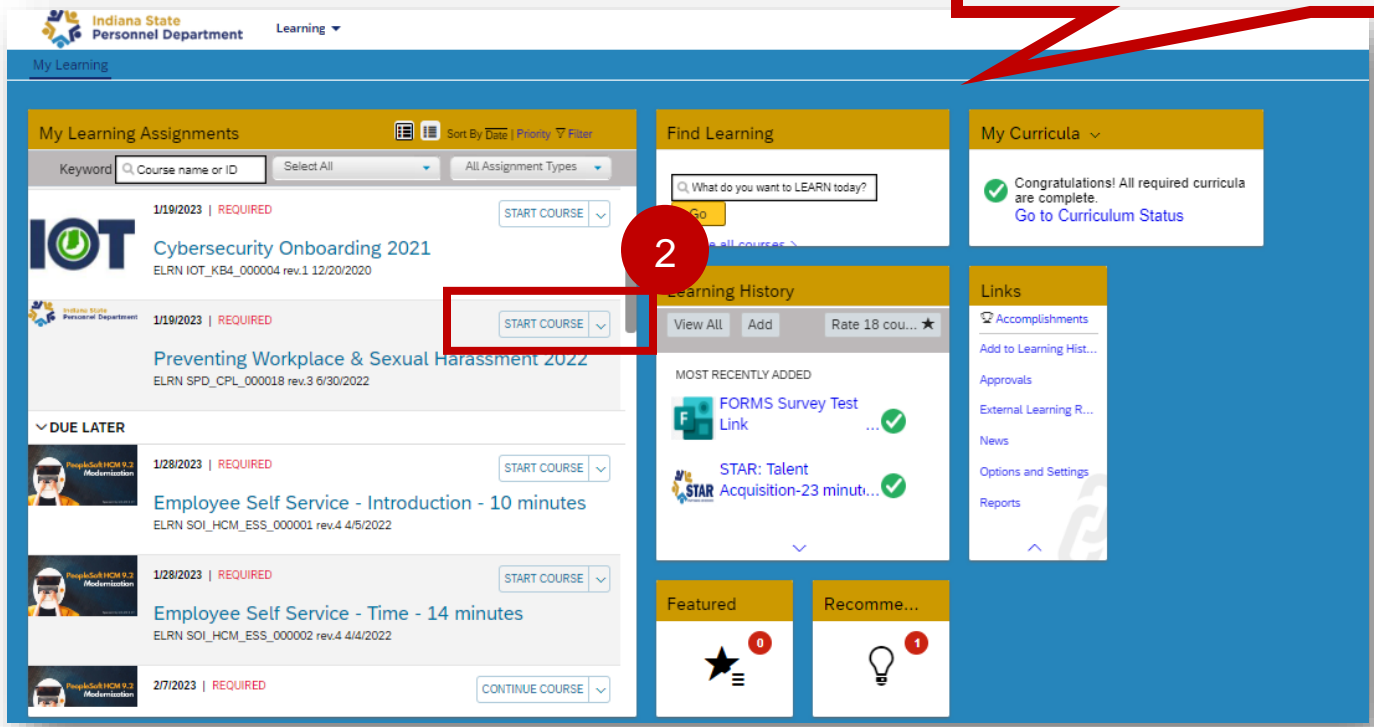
Indiana State Personnel Department

Learning

My Learning

My Learning Assignments

Sort By Date | Priority Filter

Keyword Course name or ID

Select All

All Assignment Types

IOT

1/19/2023 | REQUIRED

START COURSE

Cybersecurity Onboarding 2021

ELRN IOT_KB4_000004 rev.1 12/20/2020

Indiana State Personnel Department

1/19/2023 | REQUIRED

START COURSE

Preventing Workplace & Sexual Harassment 2022

ELRN SPD_CPL_000018 rev.3 6/30/2022

DUE LATER

PeopleSoft HCM 9.2 Modernization

1/28/2023 | REQUIRED

START COURSE

Employee Self Service - Introduction - 10 minutes

ELRN SOI_HCM_ESS_000001 rev.4 4/5/2022

PeopleSoft HCM 9.2 Modernization

1/28/2023 | REQUIRED

START COURSE

Employee Self Service - Time - 14 minutes

ELRN SOI_HCM_ESS_000002 rev.4 4/4/2022

PeopleSoft HCM 9.2 Modernization

2/7/2023 | REQUIRED

CONTINUE COURSE

Find Learning

What do you want to LEARN today?

Go

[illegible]e all courses

2

Learning History

View All

Add

Rate 18 cou...

MOST RECENTLY ADDED

FORMS Survey Test Link ...

STAR: Talent Acquisition-23 minut...

STAR

Featured

0

Recomme...

1

My Curricula

Congratulations! All required curricula are complete.

Go to Curriculum Status

Links

Accomplishments

Add to Learning Hist...

Approvals

External Learning R...

News

Options and Settings

Reports